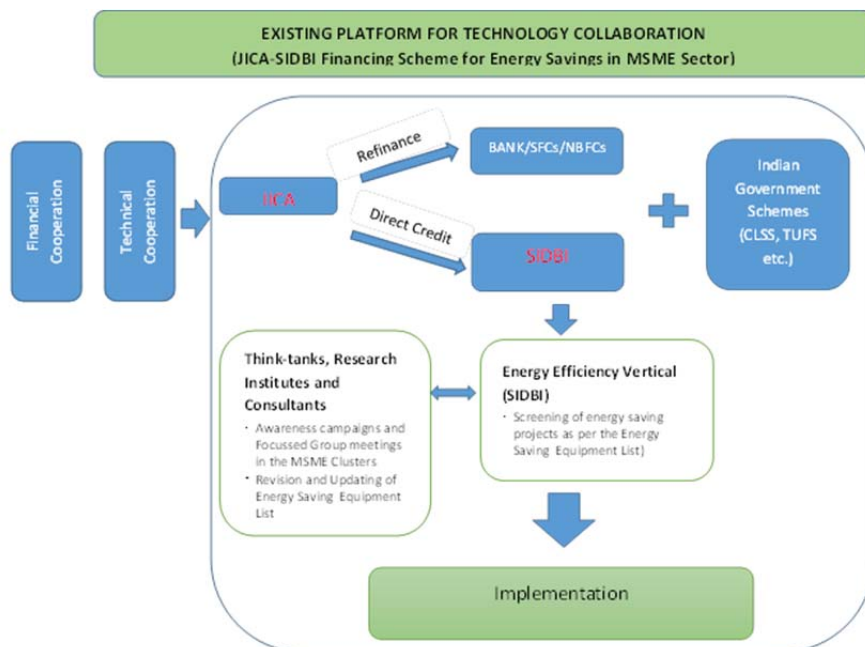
EXISTING PLATFORM FOR TECHNOLOGY COLLABORATION
(JICA-SIDBI Financing Scheme for Energy Savings in MSME Sector)

Financial Cooperation

Technical Cooperation

JICA

Refinance

BANK/SFCs/NBFCs

Direct Credit

SIDBI

Indian Government Schemes (CLSS, TUFS etc.)

Think-tanks, Research Institutes and Consultants

- Awareness campaigns and Focussed Group meetings in the MSME Clusters
- Revision and Updating of Energy Saving Equipment List

Energy Efficiency Vertical (SIDBI)

- Screening of energy saving projects as per the Energy Saving Equipment List)

Implementation